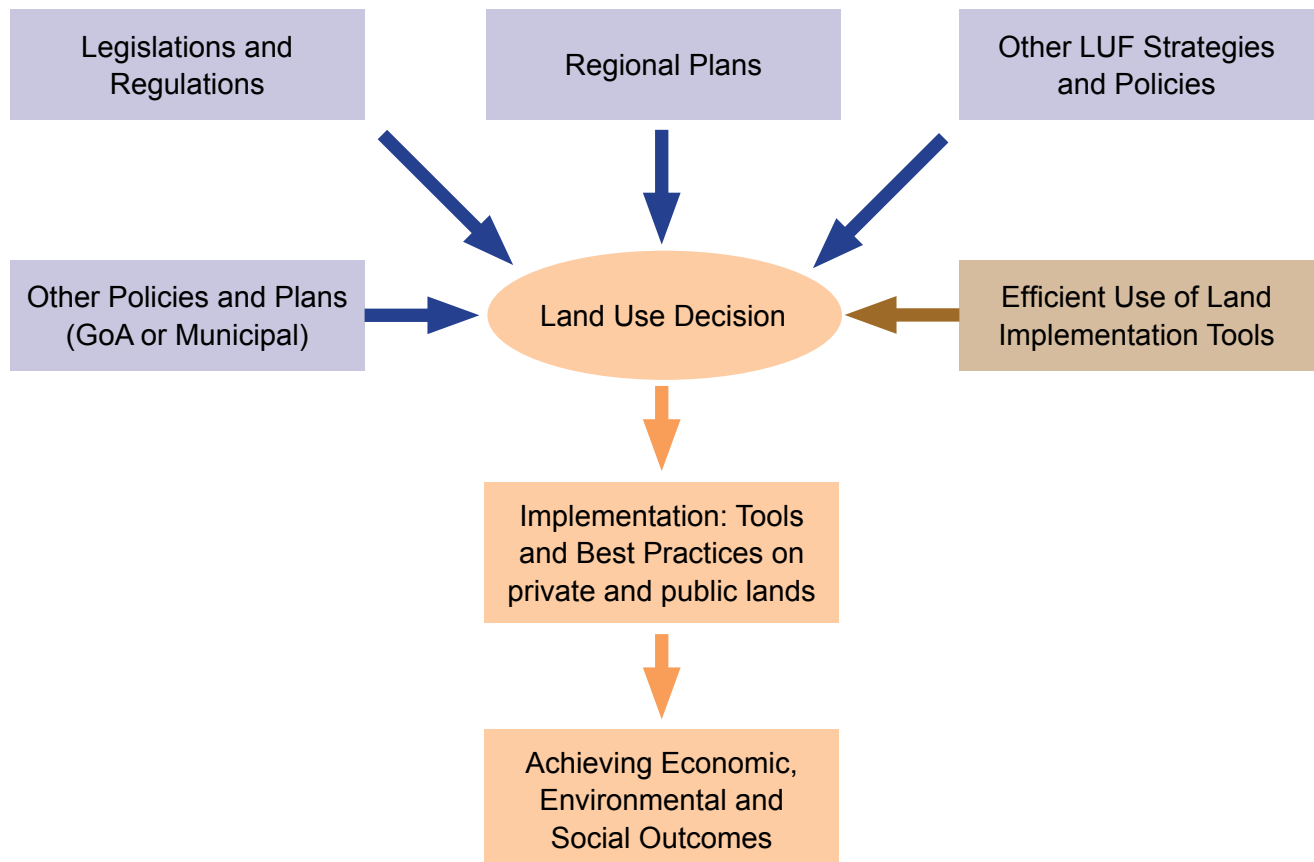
Legislations and Regulations

Regional Plans

Other LUF Strategies and Policies

Other Policies and Plans (GoA or Municipal)

Land Use Decision

Efficient Use of Land Implementation Tools

Implementation: Tools and Best Practices on private and public lands

Achieving Economic, Environmental and Social Outcomes